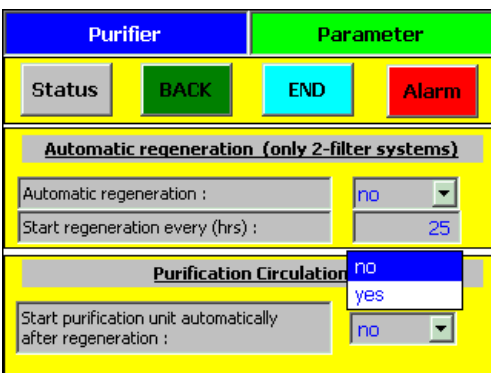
Purifier

Parameter

Status

BACK

END

Alarm

Automatic regeneration (only 2-filter systems)

Automatic regeneration :

no

Start regeneration every (hrs) :

25

Purification Circulation

no

yes

Start purification unit automatically after regeneration :

no